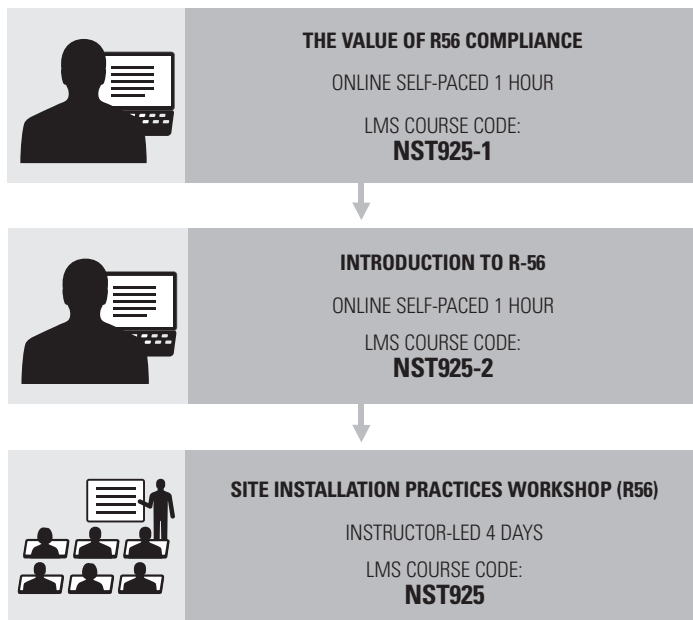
THE VALUE OF R56 COMPLIANCE

ONLINE SELF-PACED 1 HOUR

LMS COURSE CODE:
NST925-1

INTRODUCTION TO R-56

ONLINE SELF-PACED 1 HOUR

LMS COURSE CODE:
NST925-2

SITE INSTALLATION PRACTICES WORKSHOP (R56)

INSTRUCTOR-LED 4 DAYS

LMS COURSE CODE:
NST925